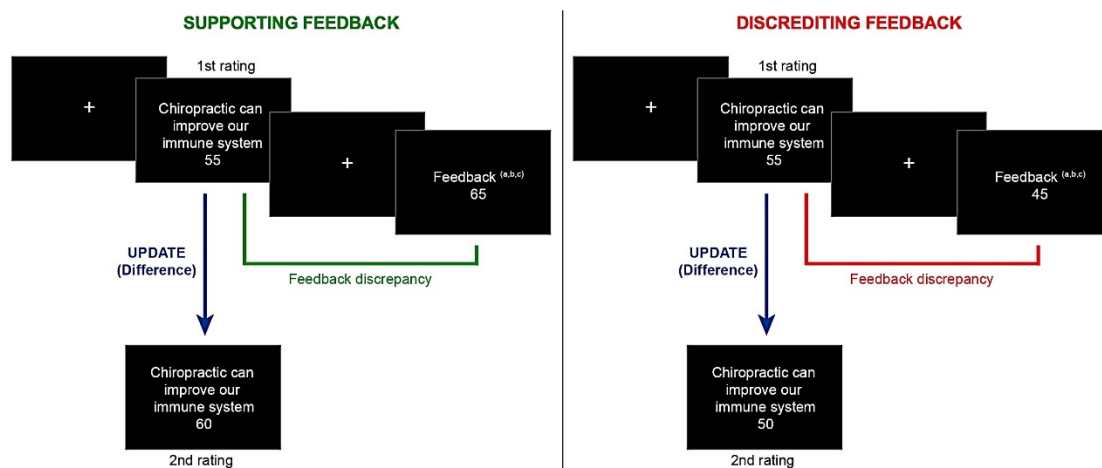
SUPPORTING FEEDBACK

1st rating

+

Chiropractic can improve our immune system
55

+

Feedback $^{(a,b,c)}$
65

UPDATE
(Difference)

Feedback discrepancy

Chiropractic can improve our immune system
60

2nd rating

DISCREDITING FEEDBACK

1st rating

+

Chiropractic can improve our immune system
55

+

Feedback $^{(a,b,c)}$
45

UPDATE
(Difference)

Feedback discrepancy

Chiropractic can improve our immune system
50

2nd rating